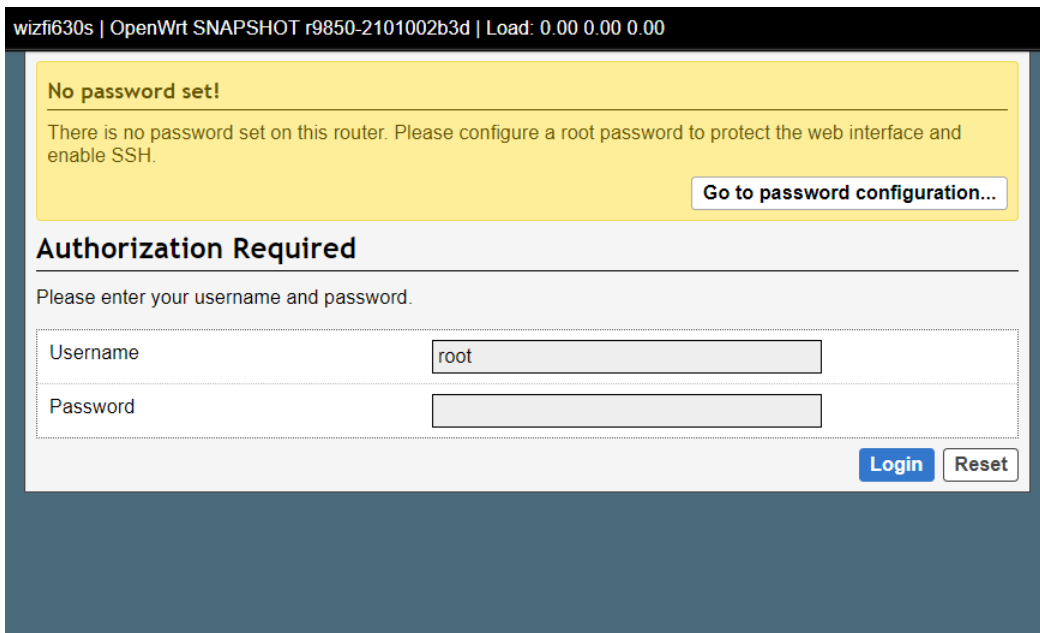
wizfi630s | OpenWrt SNAPSHOT r9850-2101002b3d | Load: 0.00 0.00 0.00

No password set!

There is no password set on this router. Please configure a root password to protect the web interface and enable SSH.

Go to password configuration...

Authorization Required

Please enter your username and password.

| Username | root |
|---|---|
| Password | |

Login Reset